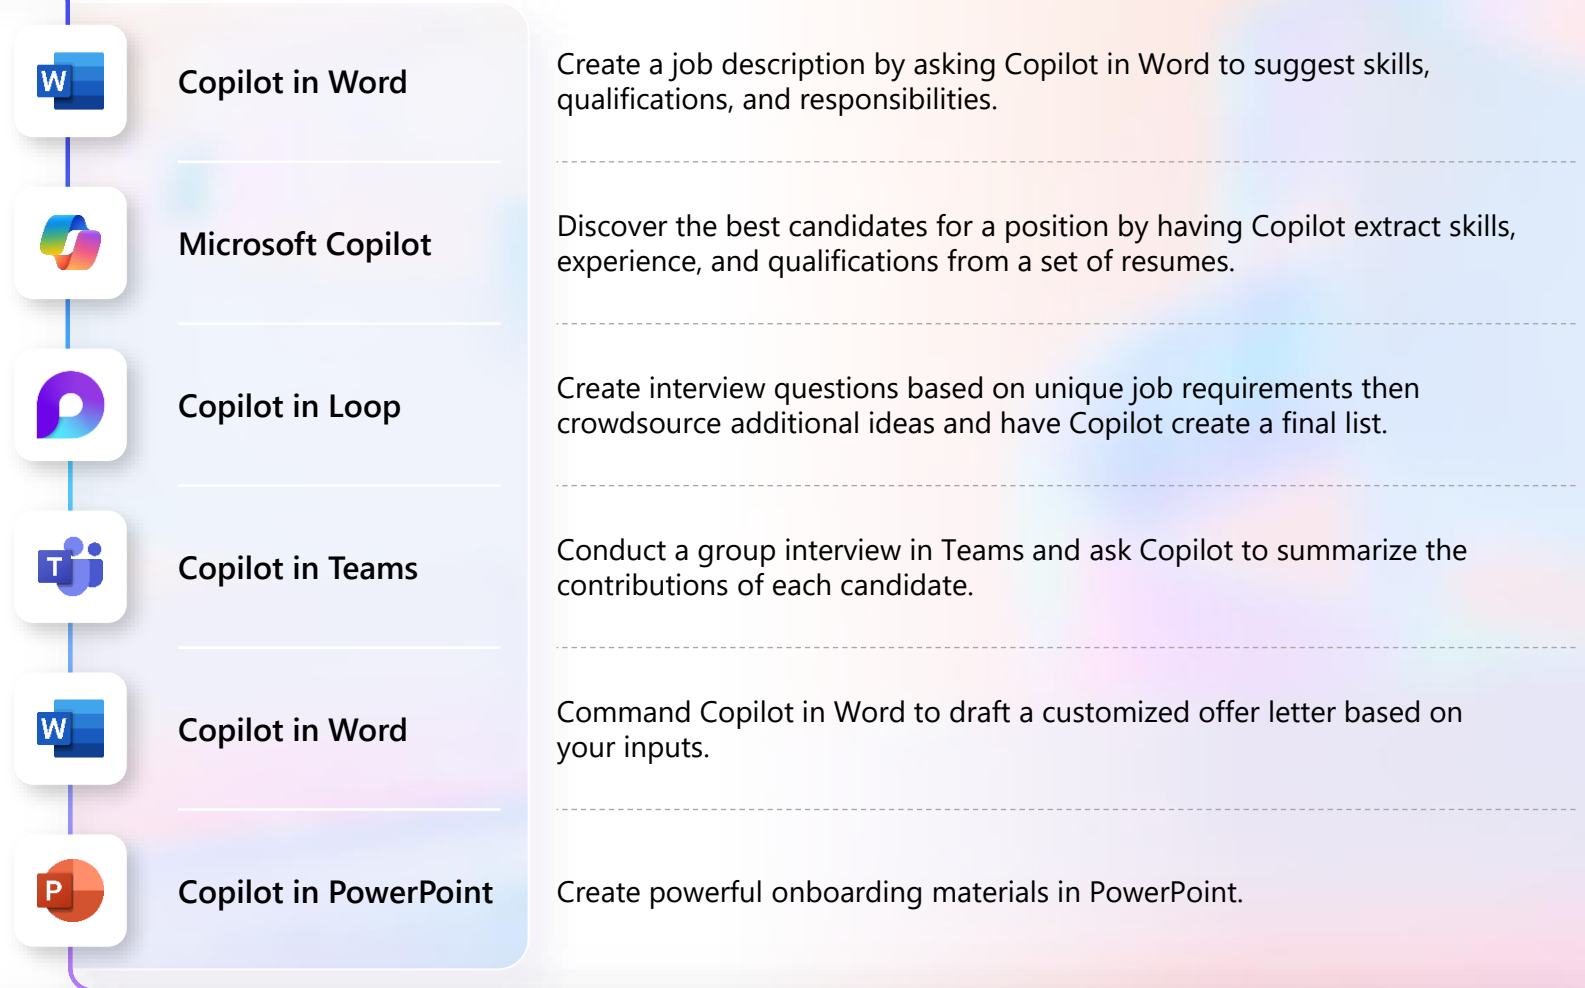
Copilot in Word

Create a job description by asking Copilot in Word to suggest skills, qualifications, and responsibilities.

Microsoft Copilot

Discover the best candidates for a position by having Copilot extract skills, experience, and qualifications from a set of resumes.

Copilot in Loop

Create interview questions based on unique job requirements then crowdsource additional ideas and have Copilot create a final list.

Copilot in Teams

Conduct a group interview in Teams and ask Copilot to summarize the contributions of each candidate.

Copilot in Word

Command Copilot in Word to draft a customized offer letter based on your inputs.

Copilot in PowerPoint

Create powerful onboarding materials in PowerPoint.